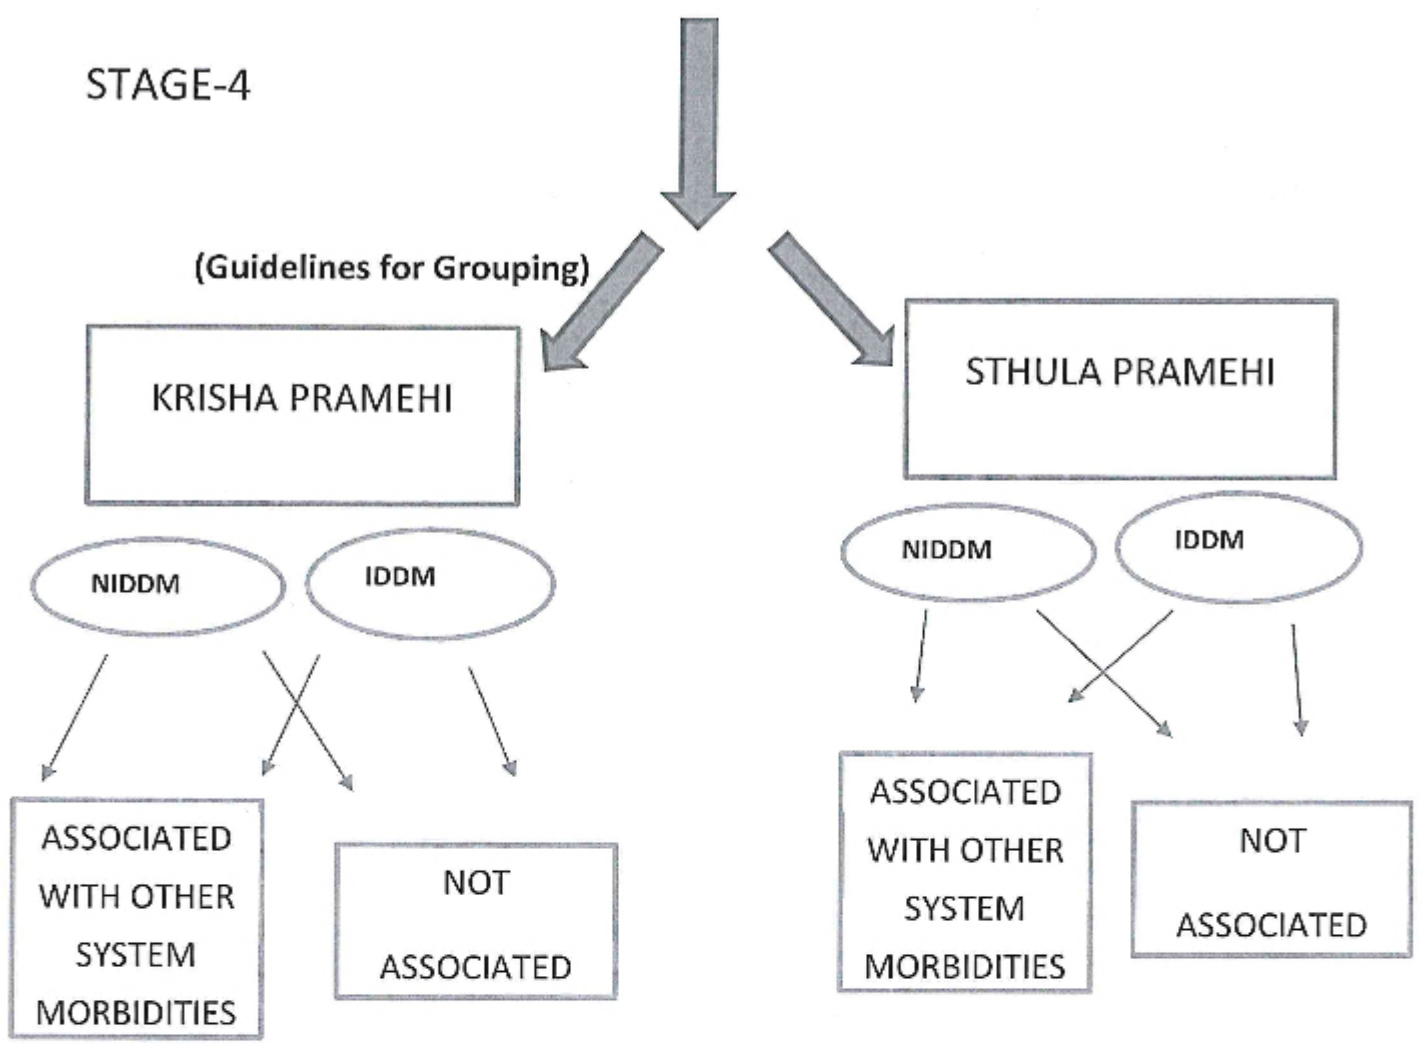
STAGE-4

(Guidelines for Grouping)

KRISHA PRAMEHI

STHULA PRAMEHI

NIDDM

IDDM

NIDDM

IDDM

ASSOCIATED WITH OTHER SYSTEM MORBIDITIES

NOT ASSOCIATED

ASSOCIATED WITH OTHER SYSTEM MORBIDITIES

NOT ASSOCIATED